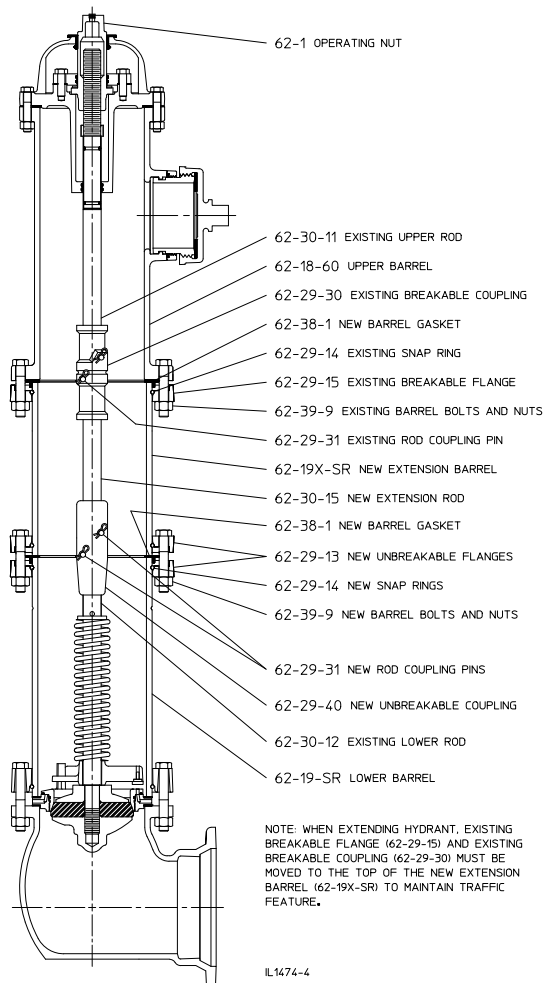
62-1 OPERATING NUT

62-30-11 EXISTING UPPER ROD

62-18-60 UPPER BARREL

62-29-30 EXISTING BREAKABLE COUPLING

62-38-1 NEW BARREL GASKET

62-29-14 EXISTING SNAP RING

62-29-15 EXISTING BREAKABLE FLANGE

62-39-9 EXISTING BARREL BOLTS AND NUTS

62-29-31 EXISTING ROD COUPLING PIN

62-19X-SR NEW EXTENSION BARREL

62-30-15 NEW EXTENSION ROD

62-38-1 NEW BARREL GASKET

62-29-13 NEW UNBREAKABLE FLANGES

62-29-14 NEW SNAP RINGS

62-39-9 NEW BARREL BOLTS AND NUTS

62-29-31 NEW ROD COUPLING PINS

62-29-40 NEW UNBREAKABLE COUPLING

62-30-12 EXISTING LOWER ROD

62-19-SR LOWER BARREL

NOTE: WHEN EXTENDING HYDRANT, EXISTING BREAKABLE FLANGE (62-29-15) AND EXISTING BREAKABLE COUPLING (62-29-30) MUST BE MOVED TO THE TOP OF THE NEW EXTENSION BARREL (62-19X-SR) TO MAINTAIN TRAFFIC FEATURE.

IL1474-4